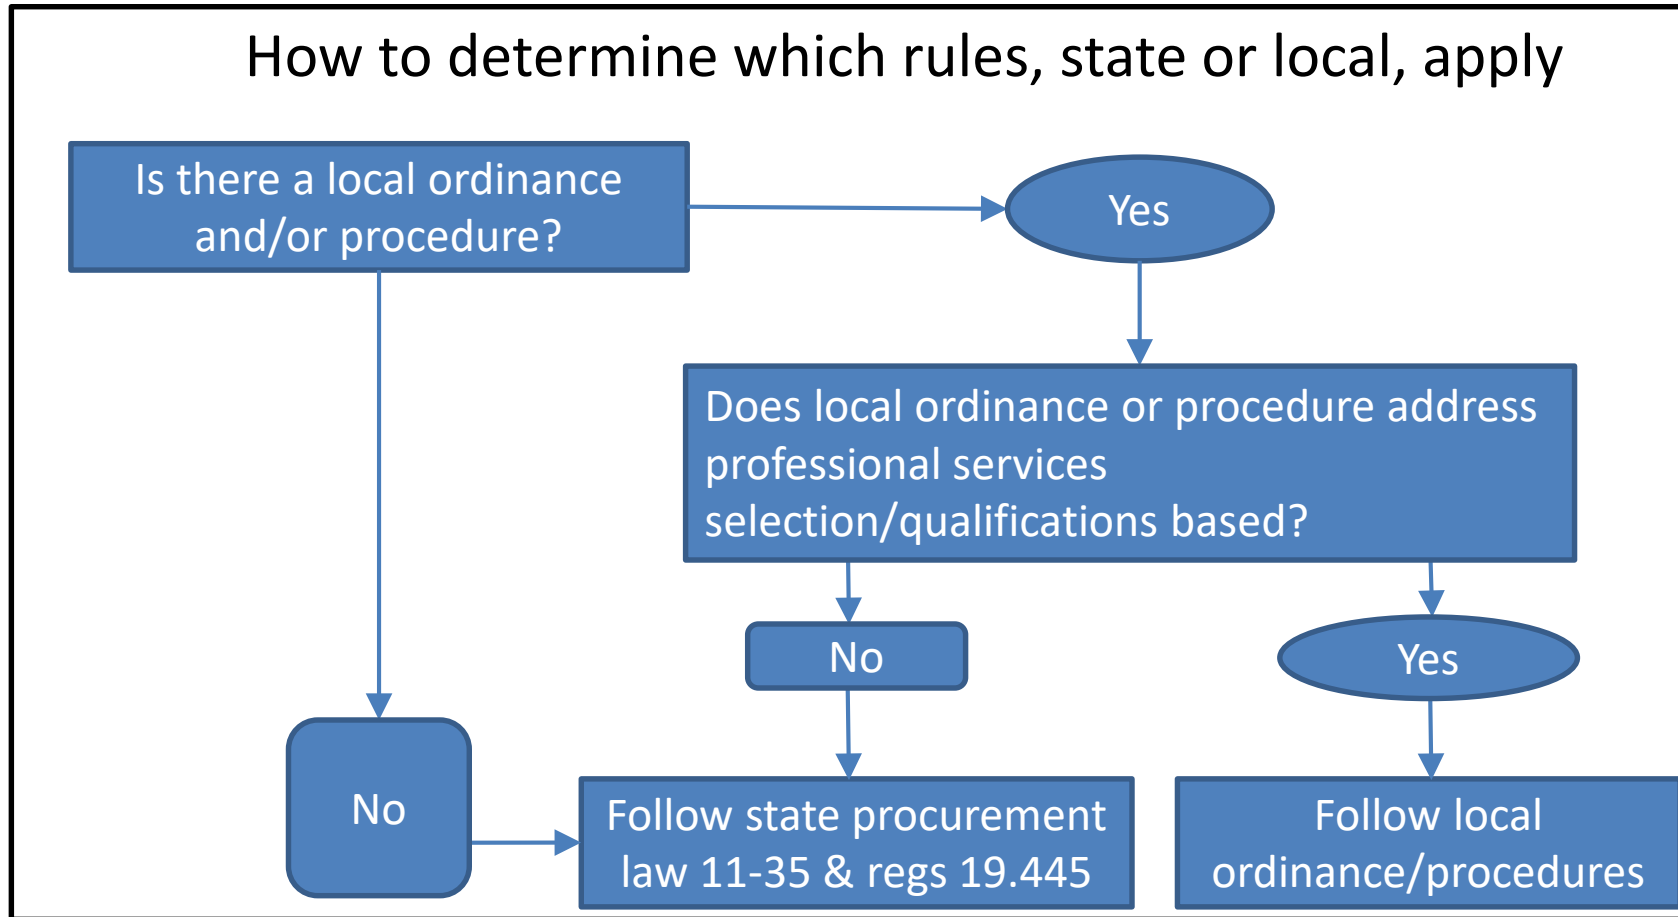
How to determine which rules, state or local, apply

Is there a local ordinance and/or procedure?

Yes

Does local ordinance or procedure address professional services selection/qualifications based?

No

Yes

No

Follow state procurement law 11-35 & regs 19.445

Follow local ordinance/procedures